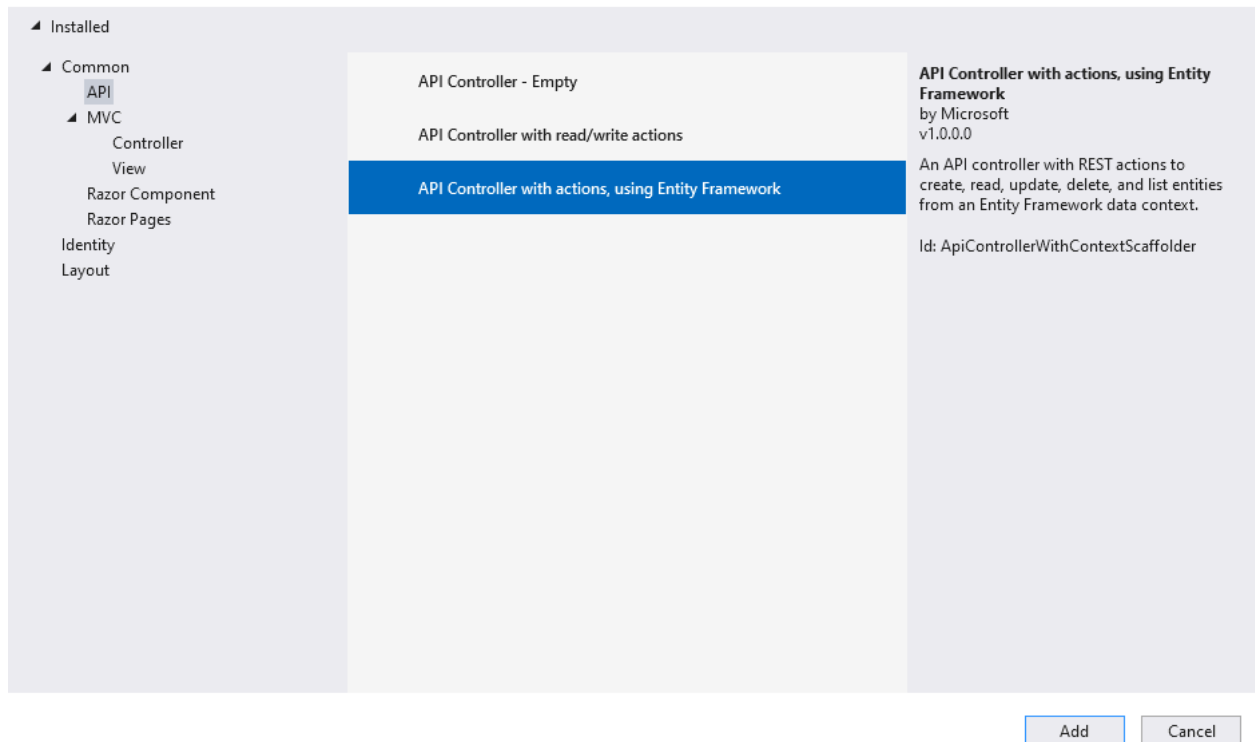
◢ Installed

◢ Common
API
◢ MVC
Controller
View
Razor Component
Razor Pages
Identity
Layout

API Controller - Empty

API Controller with read/write actions

API Controller with actions, using Entity Framework

**API Controller with actions, using Entity Framework**
by Microsoft
v1.0.0.0

An API controller with REST actions to create, read, update, delete, and list entities from an Entity Framework data context.

Id: ApiControllerWithContextScaffolder

Add
Cancel